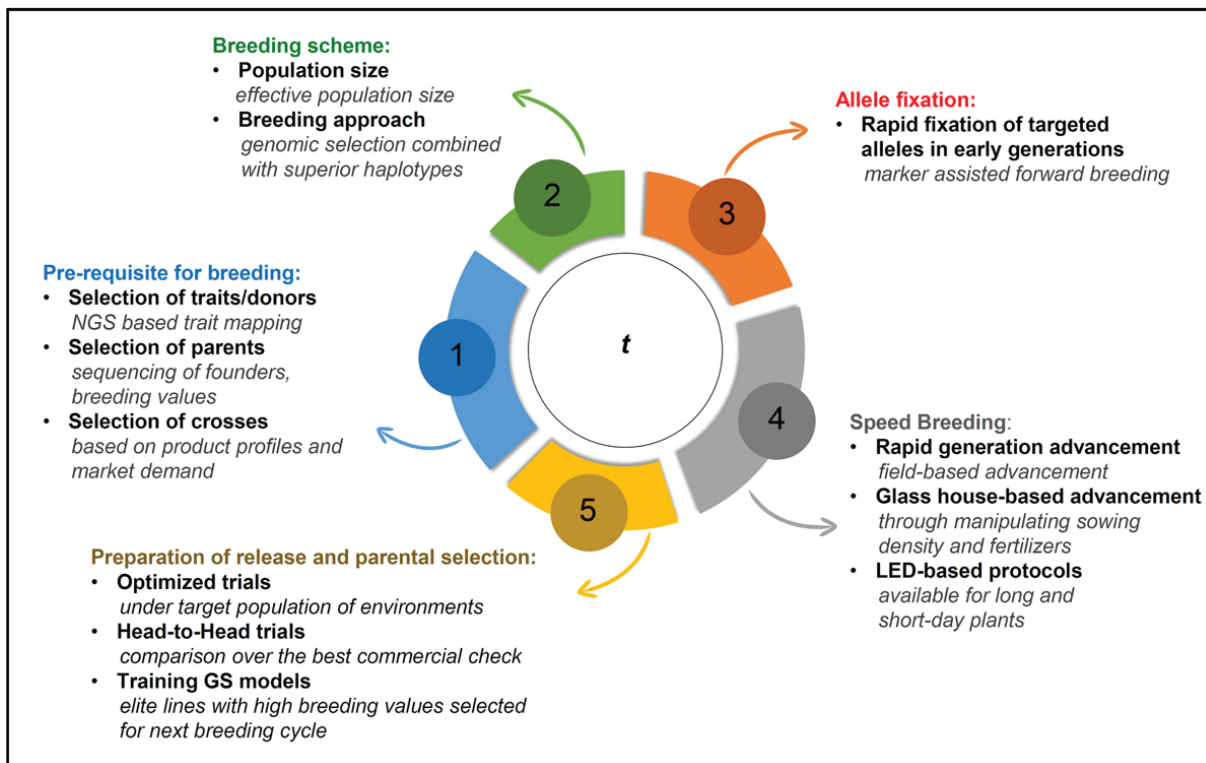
Breeding scheme:
• Population size
effective population size
• Breeding approach
genomic selection combined with superior haplotypes

Allele fixation:
• Rapid fixation of targeted alleles in early generations
marker assisted forward breeding

2

3

Pre-requisite for breeding:
• Selection of traits/donors
NGS based trait mapping
• Selection of parents
sequencing of founders, breeding values
• Selection of crosses
based on product profiles and market demand

1

$t$

4

5

Speed Breeding:
• Rapid generation advancement
field-based advancement
• Glass house-based advancement
through manipulating sowing density and fertilizers
• LED-based protocols
available for long and short-day plants

Preparation of release and parental selection:
• Optimized trials
under target population of environments
• Head-to-Head trials
comparison over the best commercial check
• Training GS models
elite lines with high breeding values selected for next breeding cycle